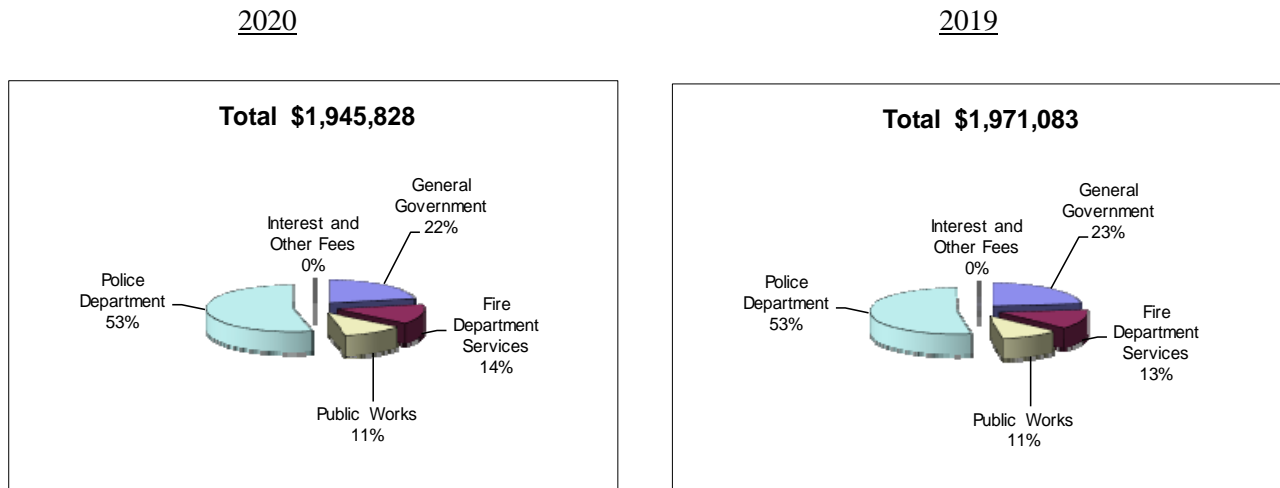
2020

Total $1,945,828

General Government 22%

Interest and Other Fees 0%

Police Department 53%

Fire Department Services 14%

Public Works 11%

2019

Total $1,971,083

General Government 23%

Interest and Other Fees 0%

Police Department 53%

Fire Department Services 13%

Public Works 11%